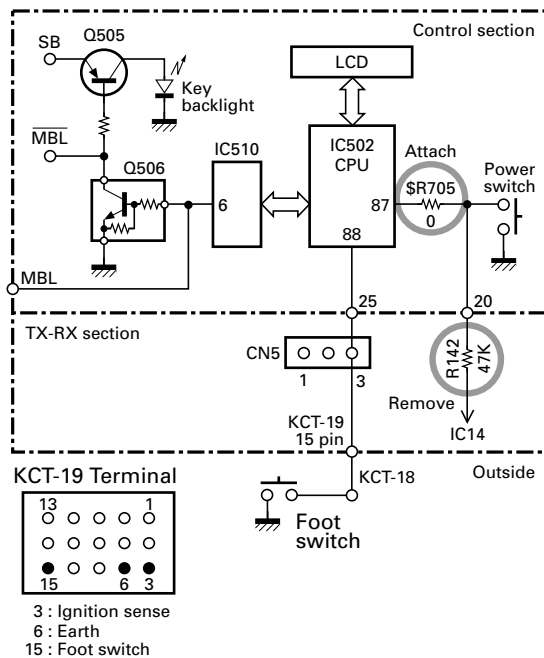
Control section

SB
Q505
Key backlight
$\overline{MBL}$
Q506
IC510
6
LCD
IC502
CPU
Attach
$R705
0
87
88
Power switch
MBL
25
20
TX-RX section
CN5
1
3
R142
47K
Remove
IC14
KCT-19
15 pin
KCT-18
Outside

KCT-19 Terminal
13
1
15
6
3

Foot switch

3 : Ignition sense
6 : Earth
15 : Foot switch